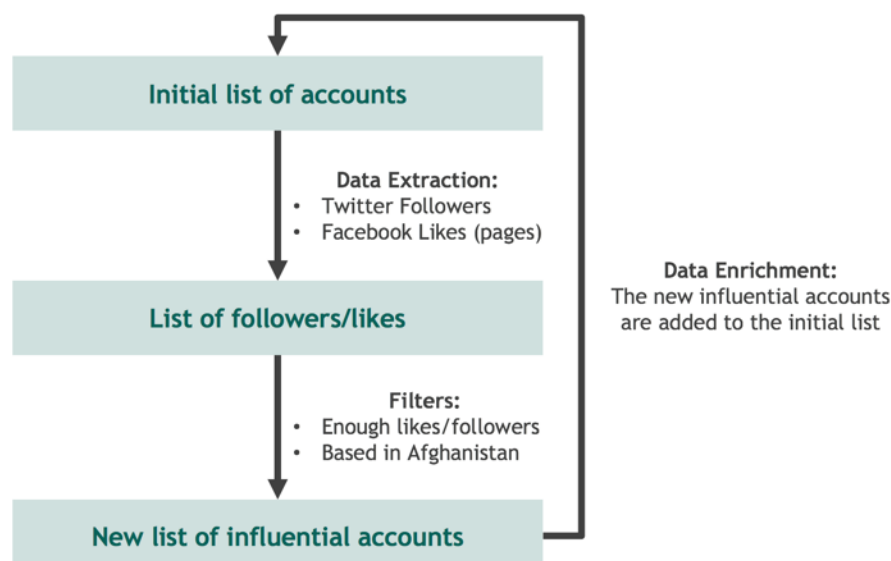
Initial list of accounts

Data Extraction:
• Twitter Followers
• Facebook Likes (pages)

List of followers/likes

Filters:
• Enough likes/followers
• Based in Afghanistan

New list of influential accounts

Data Enrichment:
The new influential accounts are added to the initial list